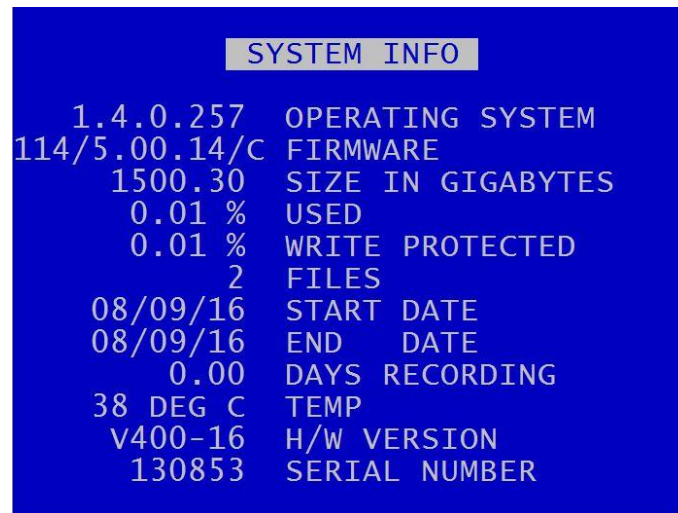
SYSTEM INFO

| | |
|---|---|
| 1.4.0.257 | OPERATING SYSTEM |
| 114/5.00.14/C | FIRMWARE |
| 1500.30 | SIZE IN GIGABYTES |
| 0.01 % | USED |
| 0.01 % | WRITE PROTECTED |
| 2 | FILES |
| 08/09/16 | START DATE |
| 08/09/16 | END DATE |
| 0.00 | DAYS RECORDING |
| 38 DEG C | TEMP |
| V400-16 | H/W VERSION |
| 130853 | SERIAL NUMBER |